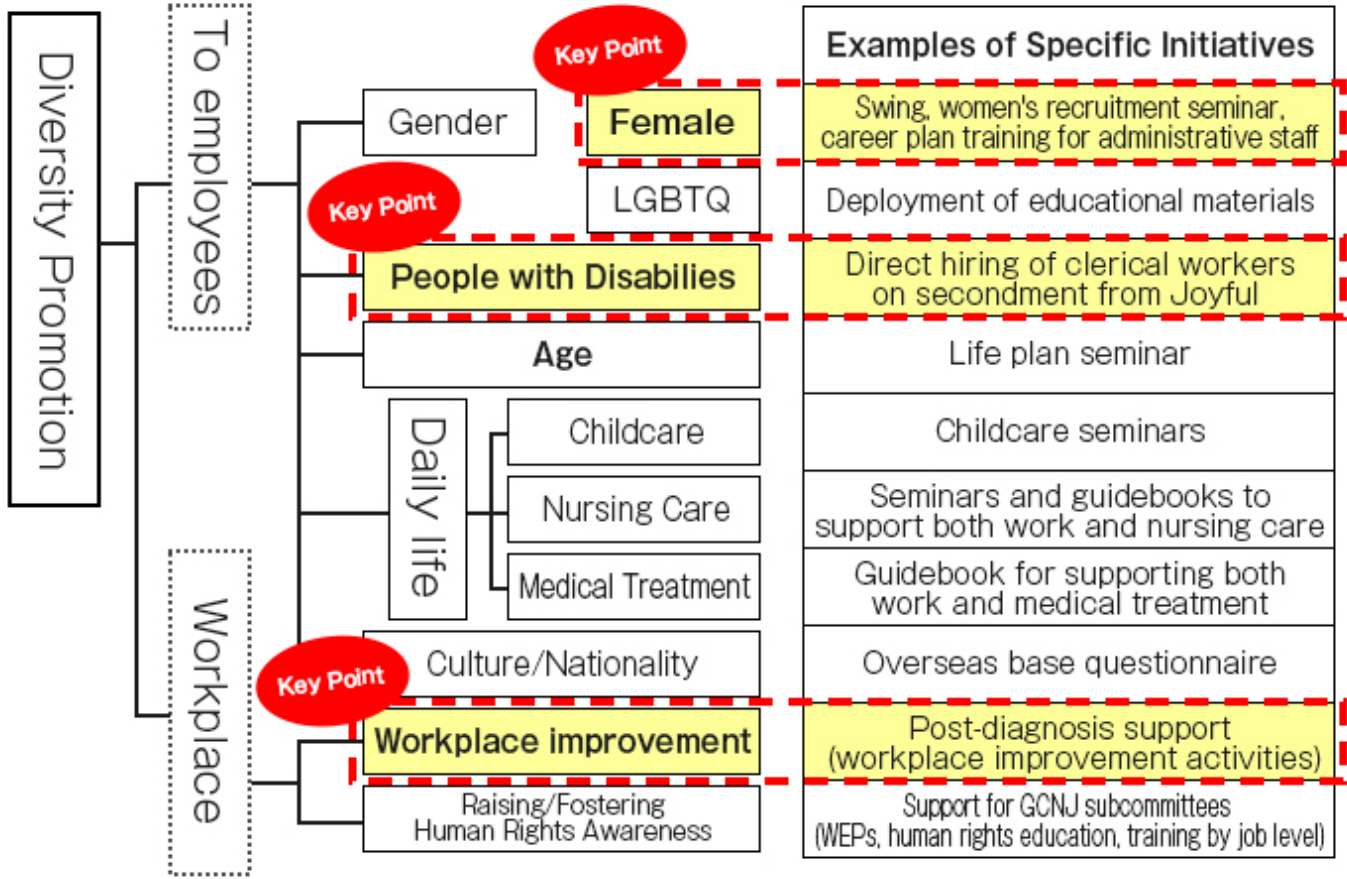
Diversity Promotion

To employees

Workplace

Key Point

Examples of Specific Initiatives

Gender

Female

Swing, women's recruitment seminar, career plan training for administrative staff

LGBTQ

Deployment of educational materials

Key Point

People with Disabilies

Direct hiring of clerical workers on secondment from Joyful

Age

Life plan seminar

Daily life

Childcare

Childcare seminars

Nursing Care

Seminars and guidebooks to support both work and nursing care

Medical Treatment

Guidebook for supporting both work and medical treatment

Culture/Nationality

Overseas base questionnaire

Key Point

Workplace improvement

Post-diagnosis support (workplace improvement activities)

Raising/Fostering Human Rights Awareness

Support for GCNJ subcommittees (WEPs, human rights education, training by job level)